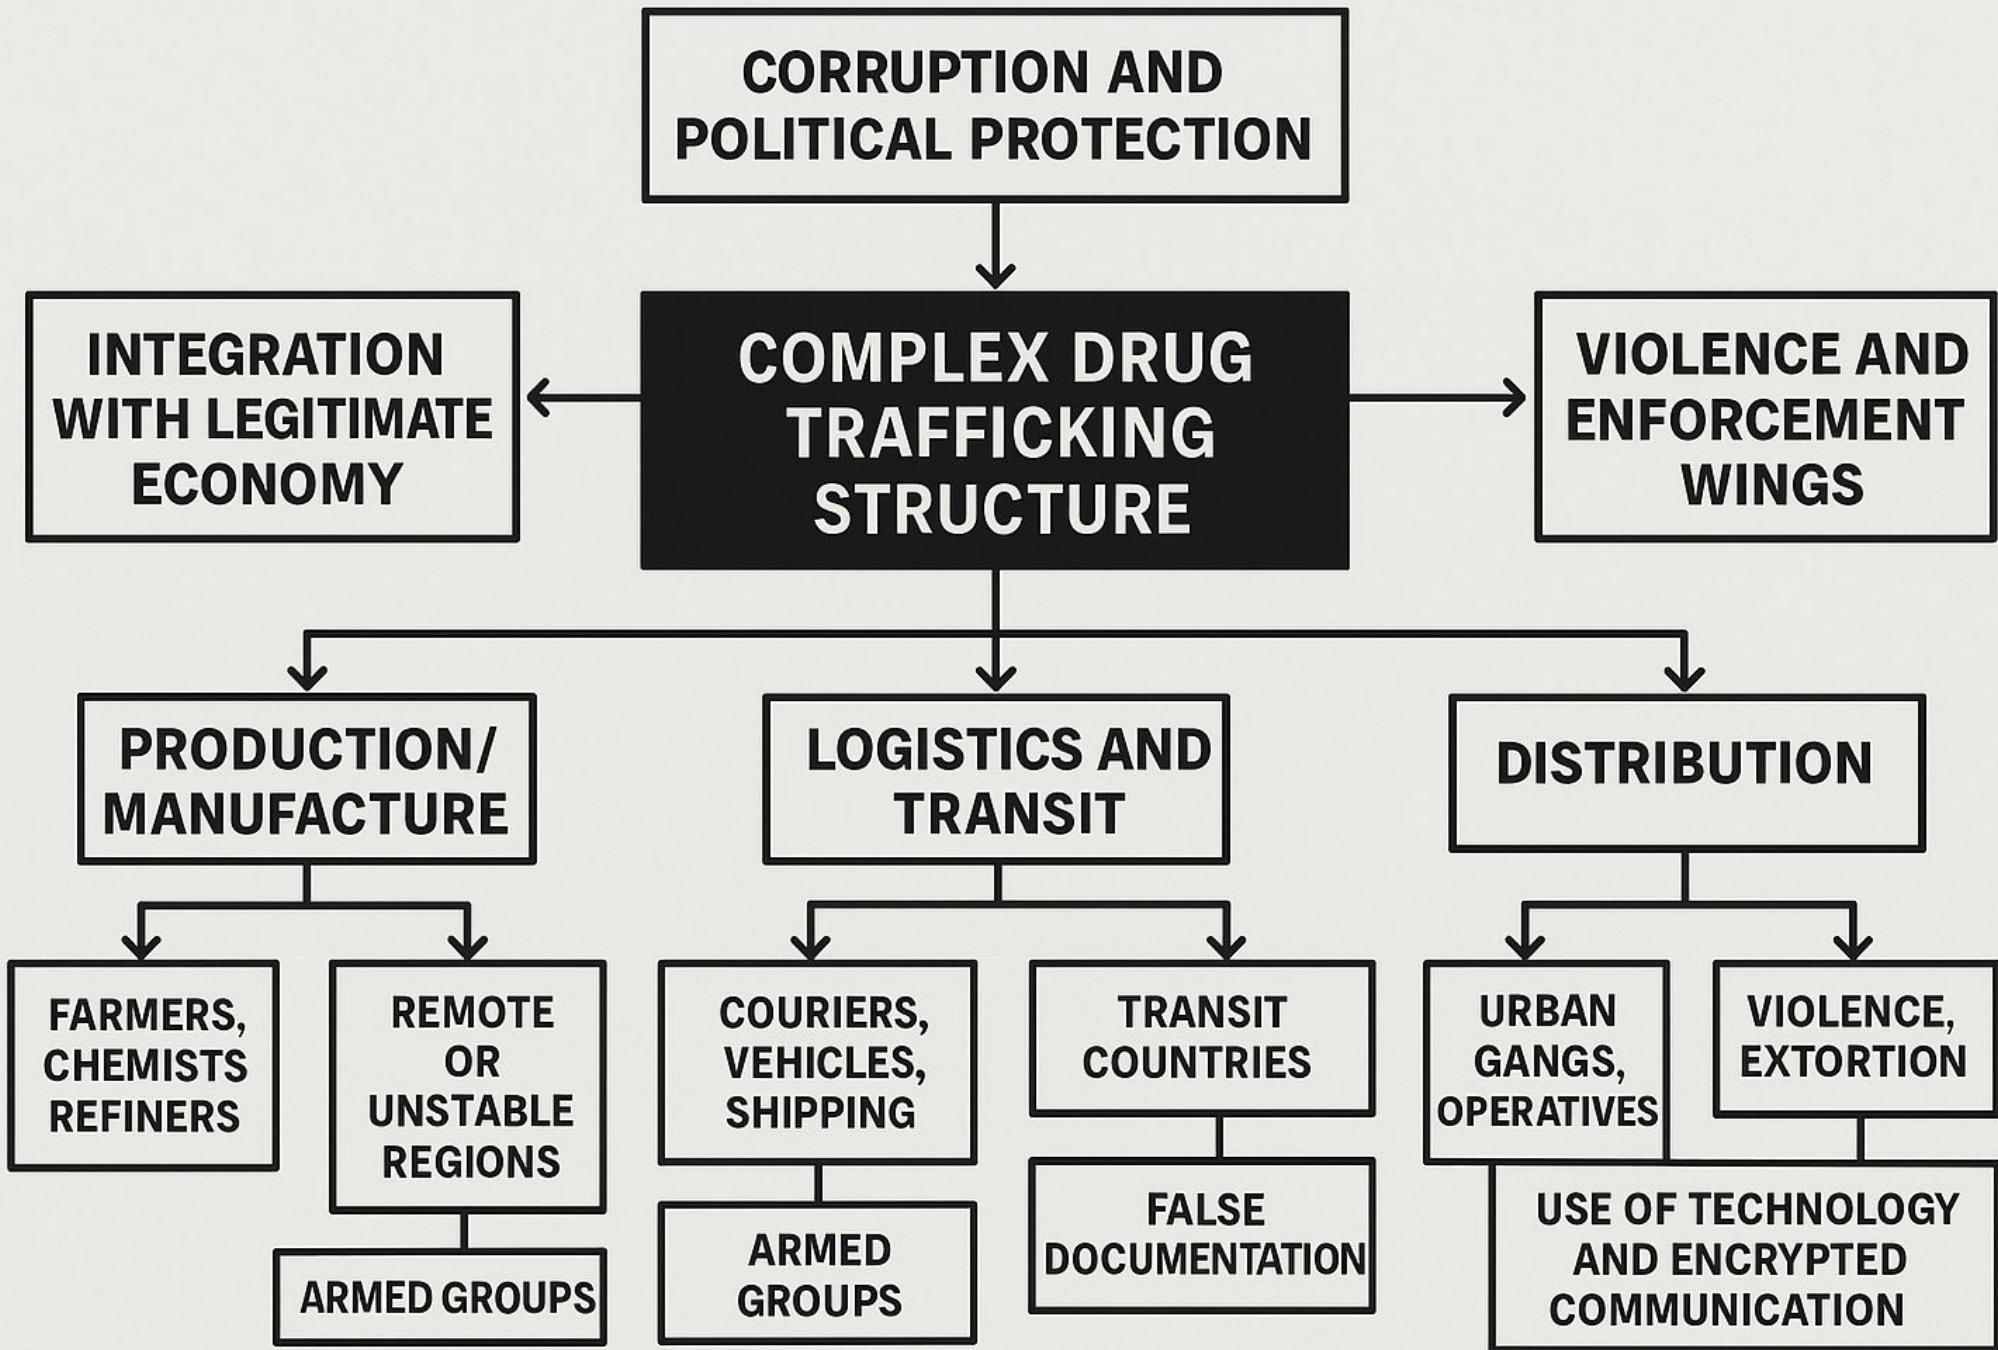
CORRUPTION AND POLITICAL PROTECTION

INTEGRATION WITH LEGITIMATE ECONOMY

COMPLEX DRUG TRAFFICKING STRUCTURE

VIOLENCE AND ENFORCEMENT WINGS

PRODUCTION/ MANUFACTURE

LOGISTICS AND TRANSIT

DISTRIBUTION

FARMERS, CHEMISTS REFINERS

REMOTE OR UNSTABLE REGIONS

ARMED GROUPS

COURIERS, VEHICLES, SHIPPING

ARMED GROUPS

TRANSIT COUNTRIES

FALSE DOCUMENTATION

URBAN GANGS, OPERATIVES

VIOLENCE, EXTORTION

USE OF TECHNOLOGY AND ENCRYPTED COMMUNICATION